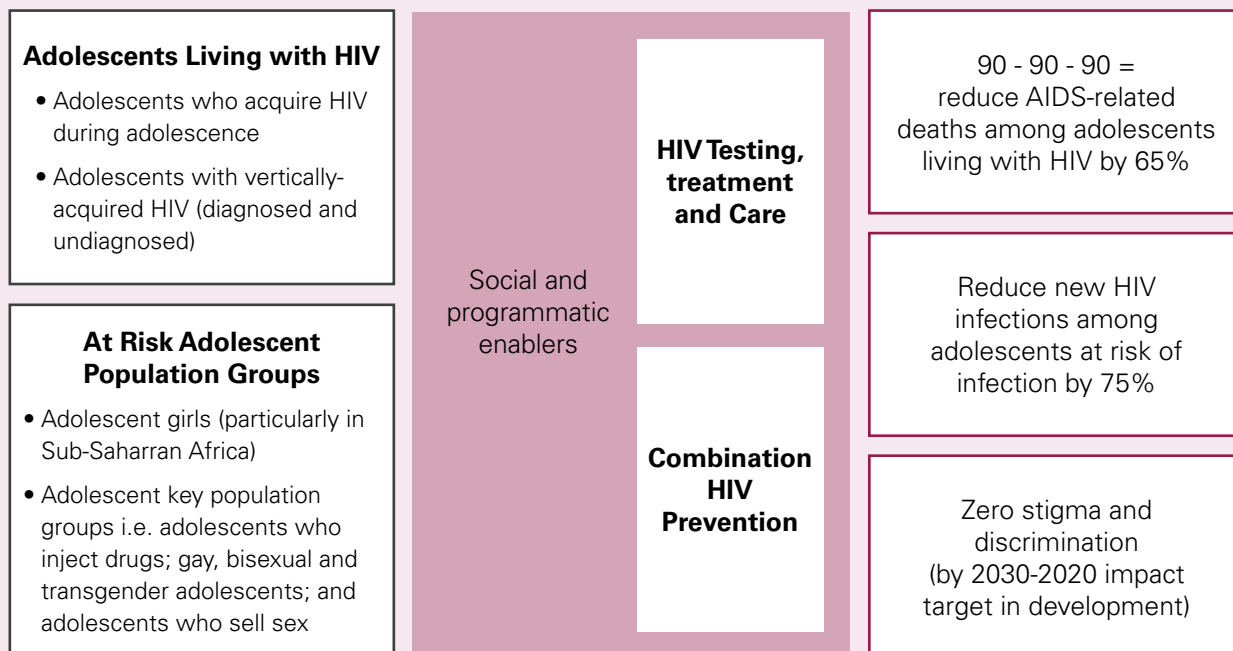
**Adolescents Living with HIV**

• Adolescents who acquire HIV during adolescence

• Adolescents with vertically-acquired HIV (diagnosed and undiagnosed)

**At Risk Adolescent Population Groups**

• Adolescent girls (particularly in Sub-Saharran Africa)

• Adolescent key population groups i.e. adolescents who inject drugs; gay, bisexual and transgender adolescents; and adolescents who sell sex

Social and programmatic enablers

**HIV Testing, treatment and Care**

**Combination HIV Prevention**

90 - 90 - 90 = reduce AIDS-related deaths among adolescents living with HIV by 65%

Reduce new HIV infections among adolescents at risk of infection by 75%

Zero stigma and discrimination (by 2030-2020 impact target in development)